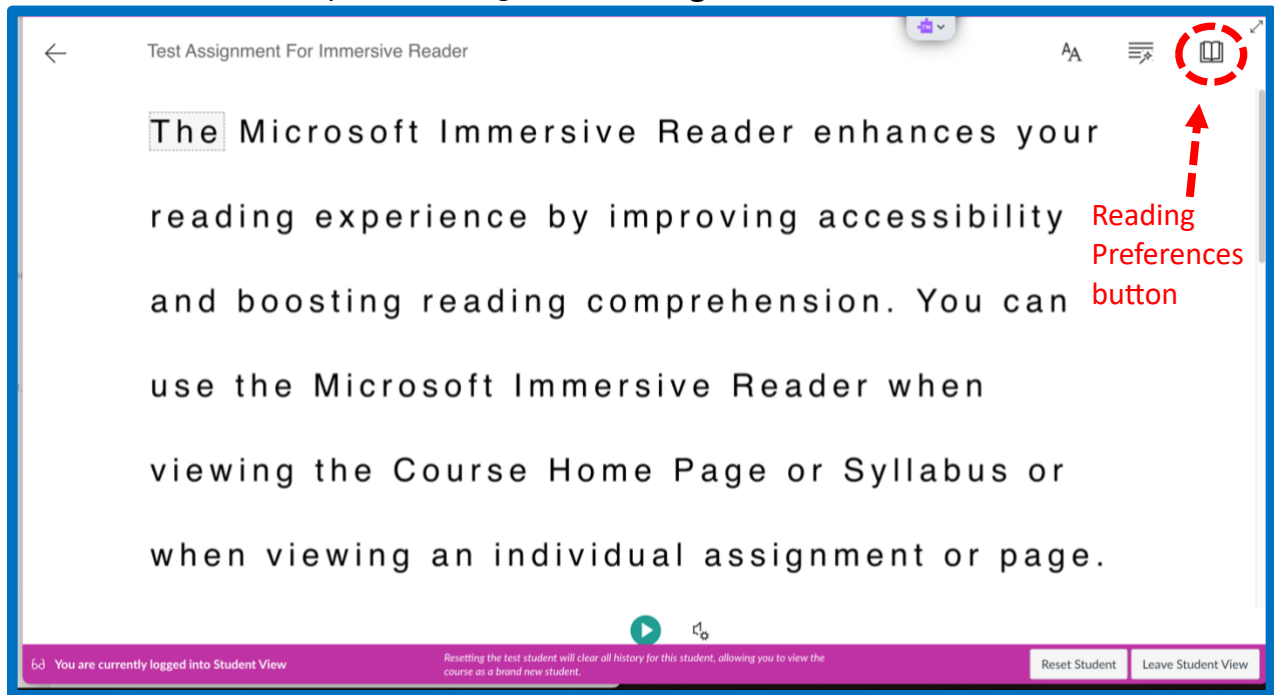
Test Assignment For Immersive Reader

The Microsoft Immersive Reader enhances your reading experience by improving accessibility and boosting reading comprehension. You can use the Microsoft Immersive Reader when viewing the Course Home Page or Syllabus or when viewing an individual assignment or page.

Reading Preferences button

You are currently logged into Student View

Resetting the test student will clear all history for this student, allowing you to view the course as a brand new student.

Reset Student

Leave Student View